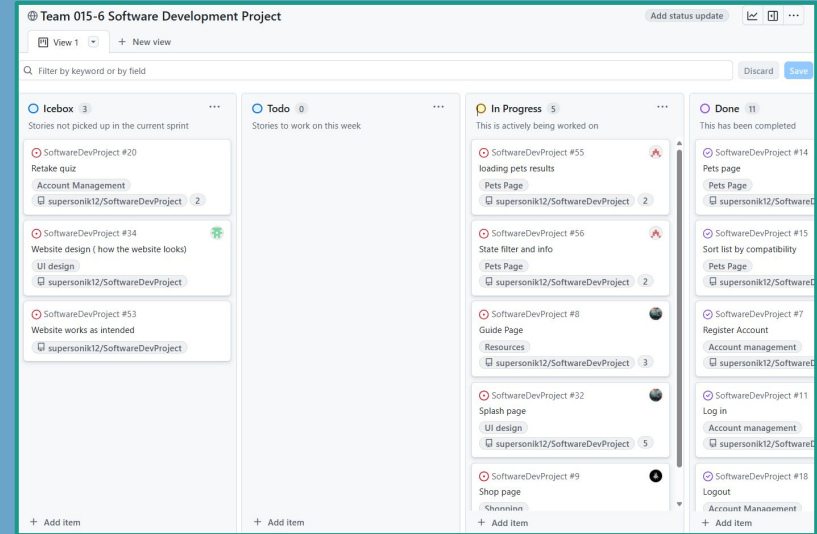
Team 015-6 Software Development Project

Add status update

View 1

+ New view

Filter by keyword or by field

Discard

Save

Icebox 3

Stories not picked up in the current sprint

SoftwareDevProject #20
Retake quiz
Account Management
supersonik12/SoftwareDevProject 2

SoftwareDevProject #34
Website design ( how the website looks)
UI design
supersonik12/SoftwareDevProject

SoftwareDevProject #53
Website works as intended
supersonik12/SoftwareDevProject

+ Add item

Todo 0

Stories to work on this week

+ Add item

In Progress 5

This is actively being worked on

SoftwareDevProject #55
loading pets results
Pets Page
supersonik12/SoftwareDevProject 2

SoftwareDevProject #56
State filter and info
Pets Page
supersonik12/SoftwareDevProject 2

SoftwareDevProject #8
Guide Page
Resources
supersonik12/SoftwareDevProject 3

SoftwareDevProject #32
Splash page
UI design
supersonik12/SoftwareDevProject 5

SoftwareDevProject #9
Shop page
Shopping

+ Add item

Done 11

This has been completed

SoftwareDevProject #14
Pets page
Pets Page
supersonik12/SoftwareD

SoftwareDevProject #15
Sort list by compatibility
Pets Page
supersonik12/SoftwareD

SoftwareDevProject #7
Register Account
Account management
supersonik12/SoftwareD

SoftwareDevProject #11
Log in
Account management
supersonik12/SoftwareD

SoftwareDevProject #18
Logout
Account Management

+ Add item